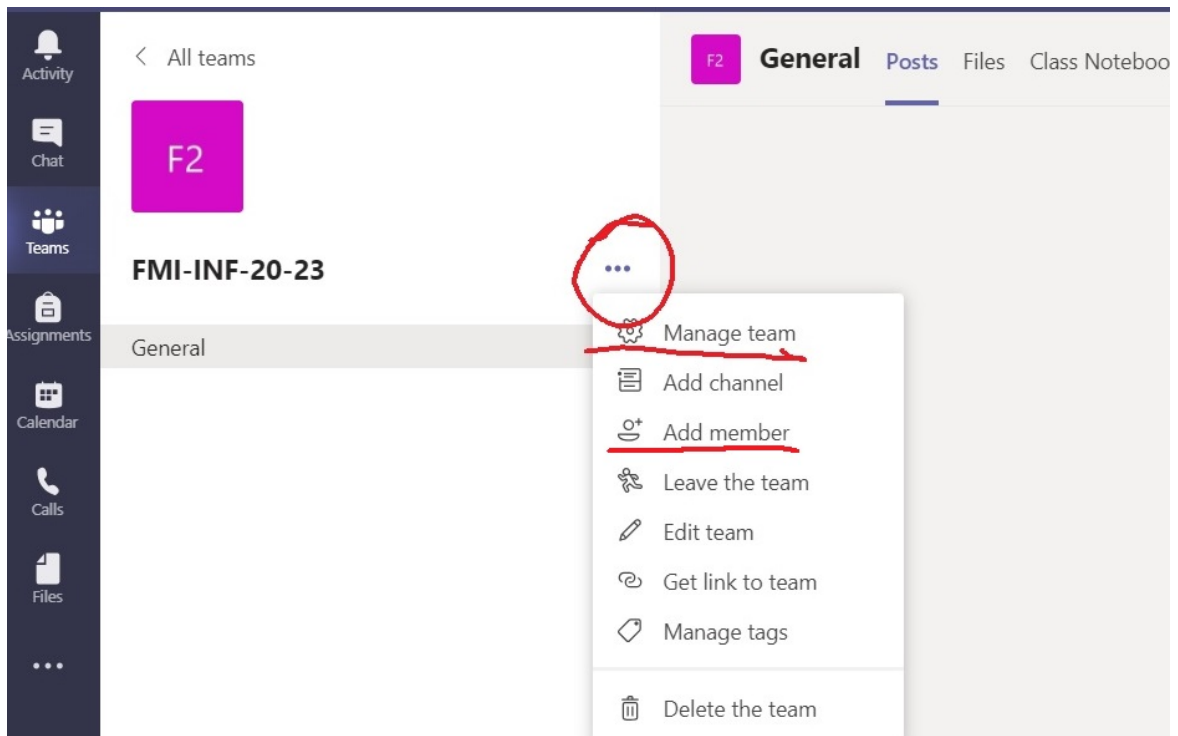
Activity
Chat
Teams
Assignments
Calendar
Calls
Files
...

< All teams

F2

FMI-INF-20-23

...

General

F2 General Posts Files Class Noteboo

Manage team
Add channel
Add member
Leave the team
Edit team
Get link to team
Manage tags
Delete the team